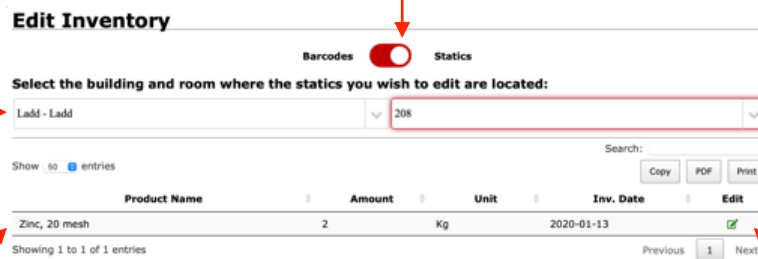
Edit Inventory

Barcodes Statics

Select the building and room where the statics you wish to edit are located:

Ladd - Ladd

208

Search:

Show 50 entries

Copy PDF Print

| Product Name | Amount | Unit | Inv. Date | Edit |
|---|---|---|---|---|
| Zinc, 20 mesh | 2 | Kg | 2020-01-13 | |

Showing 1 to 1 of 1 entries

Previous 1 Next